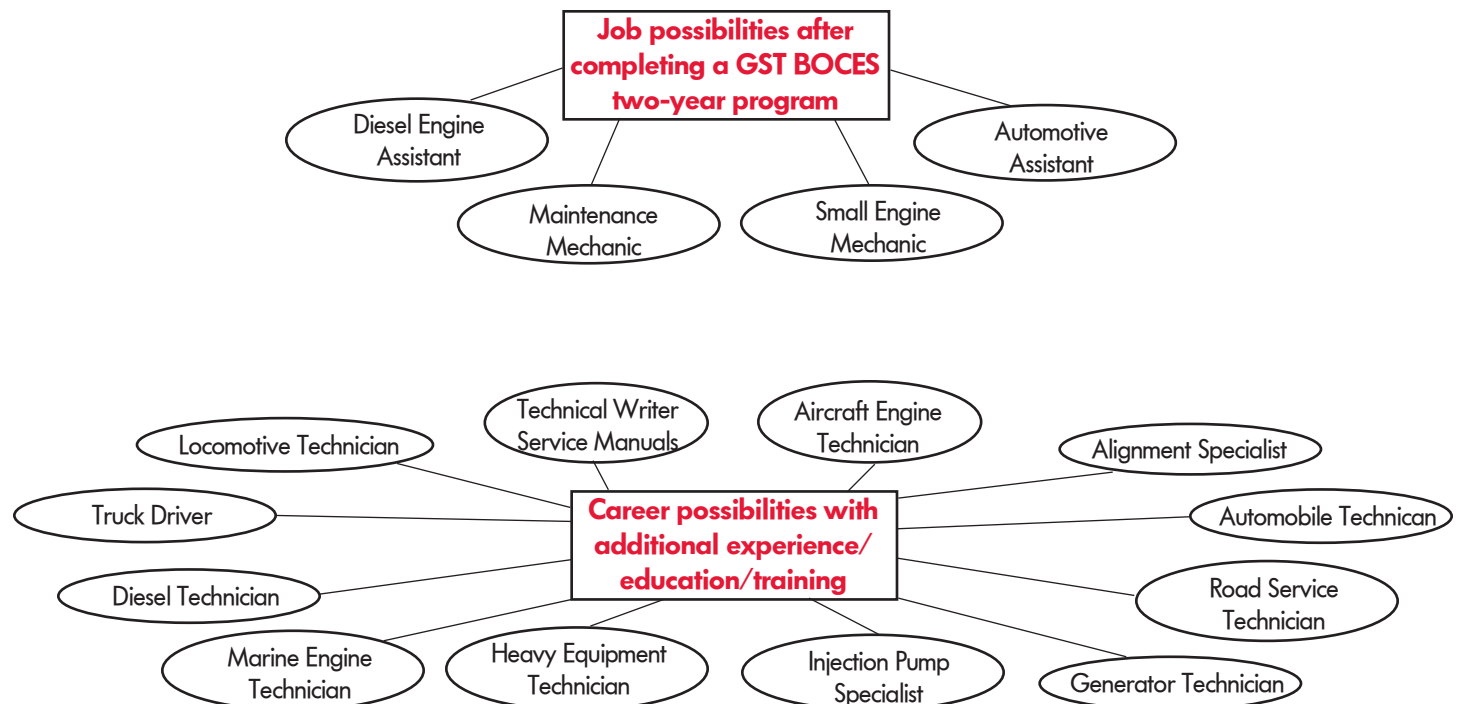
Job possibilities after completing a GST BOCES two-year program

Diesel Engine Assistant

Maintenance Mechanic

Small Engine Mechanic

Automotive Assistant

Locomotive Technician

Technical Writer Service Manuals

Aircraft Engine Technician

Alignment Specialist

Truck Driver

Career possibilities with additional experience/ education/training

Automobile Technican

Diesel Technician

Road Service Technician

Marine Engine Technician

Heavy Equipment Technician

Injection Pump Specialist

Generator Technician